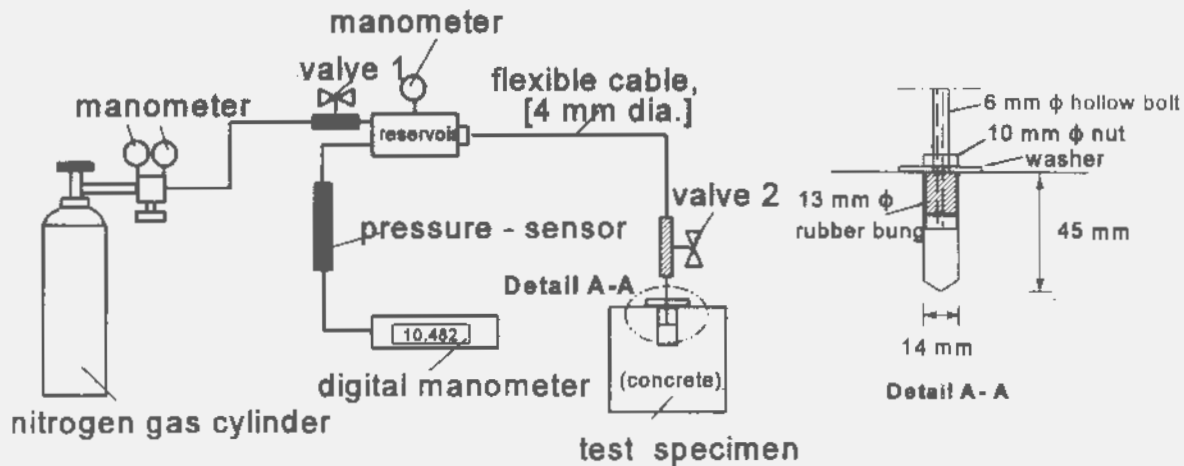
manometer

valve 1

flexible cable, [4 mm dia.]

manometer

reservoir

valve 2

pressure - sensor

Detail A-A

10.482

digital manometer

(concrete)

nitrogen gas cylinder

test specimen

6 mm ϕ hollow bolt

10 mm ϕ nut

washer

13 mm ϕ

rubber bung

45 mm

14 mm

Detail A- A